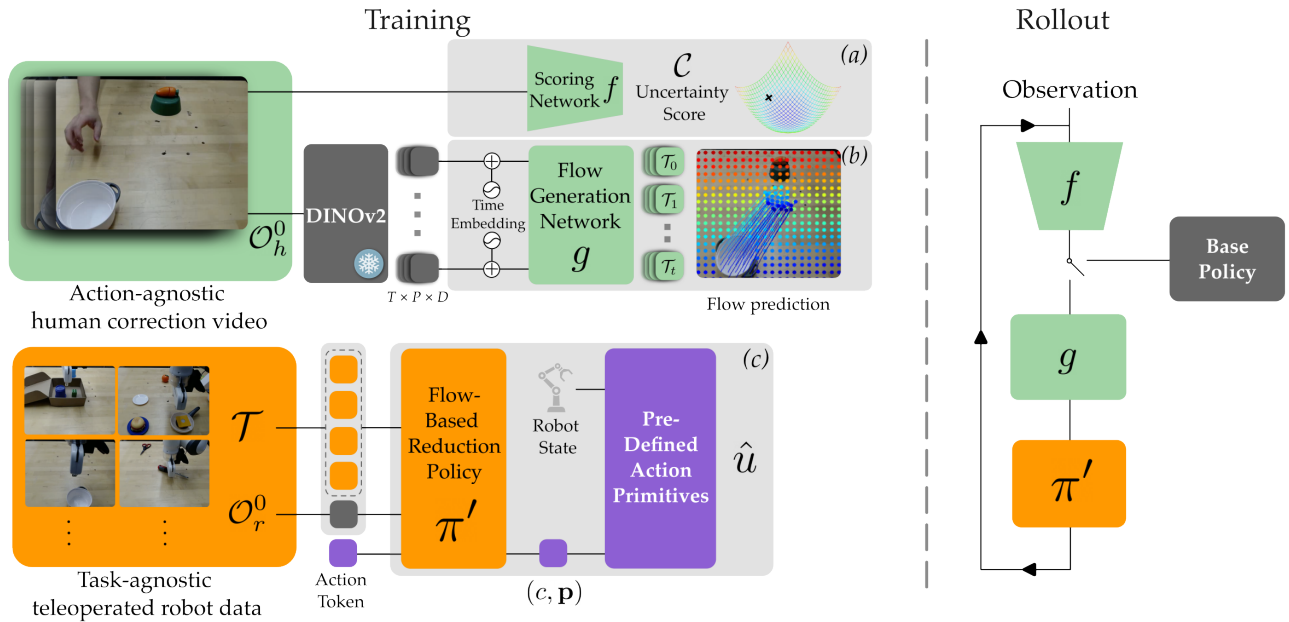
Training

Rollout

Scoring Network $f$

$\mathcal{C}$ Uncertainty Score

(a)

Observation

$\mathcal{O}_h^0$

DINOv2

Time Embedding

Flow Generation Network $g$

$\mathcal{T}_0$

$\mathcal{T}_1$

$\mathcal{T}_t$

(b)

$f$

Base Policy

$T \times P \times D$

Flow prediction

Action-agnostic human correction video

$g$

(c)

$\mathcal{T}$

Flow-Based Reduction Policy

Robot State

Pre-Defined Action Primitives

$\hat{u}$

$\mathcal{O}_r^0$

$\pi'$

$\pi'$

Action Token

$(c, \mathbf{p})$

Task-agnostic teleoperated robot data